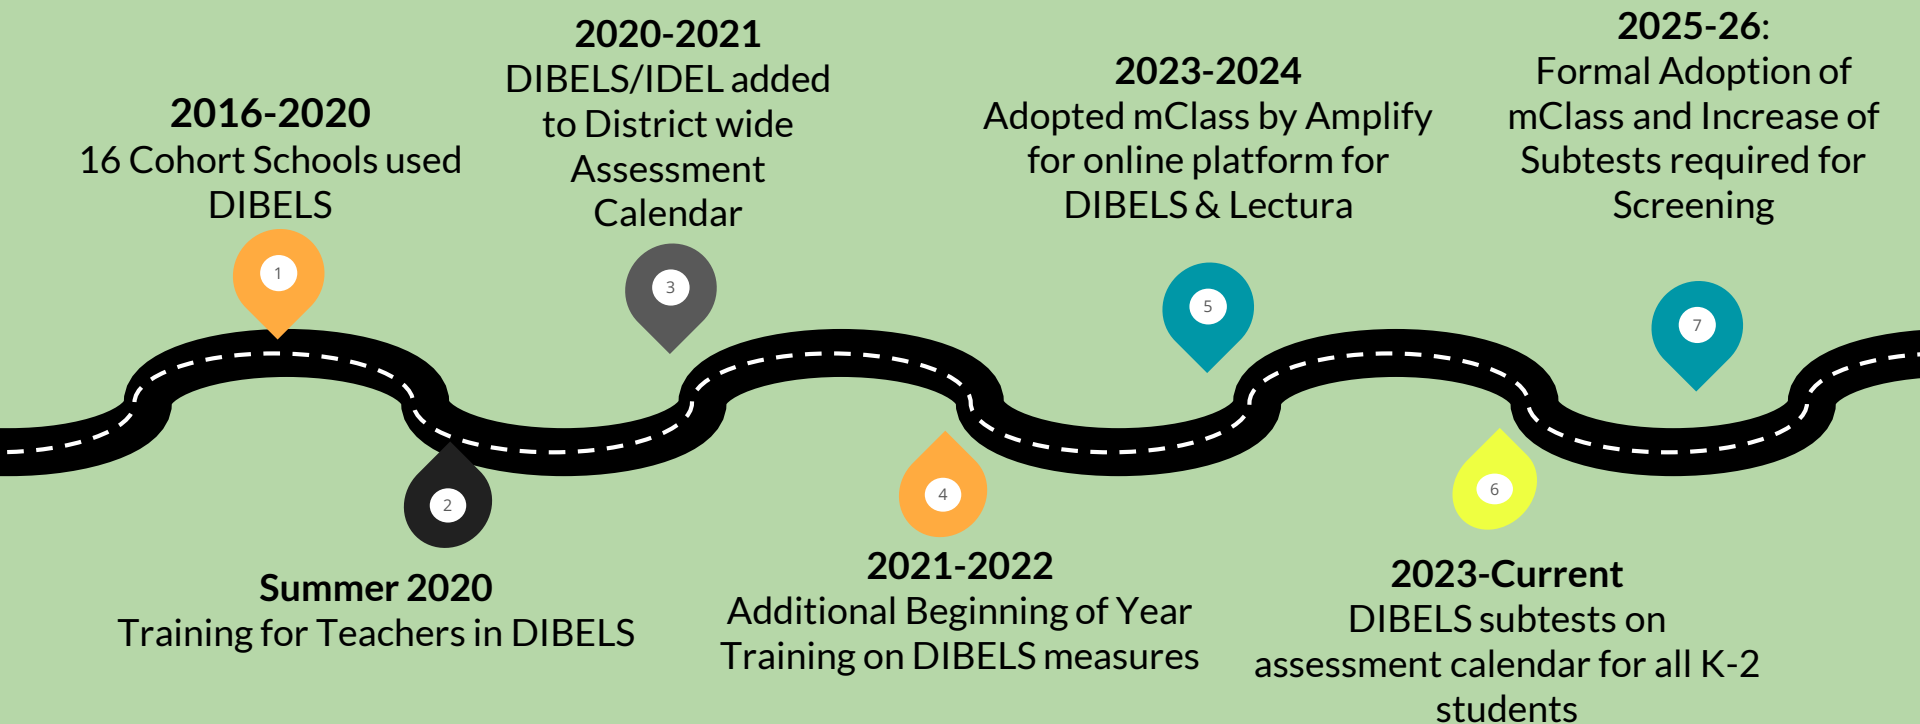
2016-2020
16 Cohort Schools used DIBELS

1

Summer 2020
Training for Teachers in DIBELS

2

2020-2021
DIBELS/IDEL added to District wide Assessment Calendar

3

2021-2022
Additional Beginning of Year Training on DIBELS measures

4

2023-2024
Adopted mClass by Amplify for online platform for DIBELS & Lectura

5

2023-Current
DIBELS subtests on assessment calendar for all K-2 students

6

2025-26:
Formal Adoption of mClass and Increase of Subtests required for Screening

7